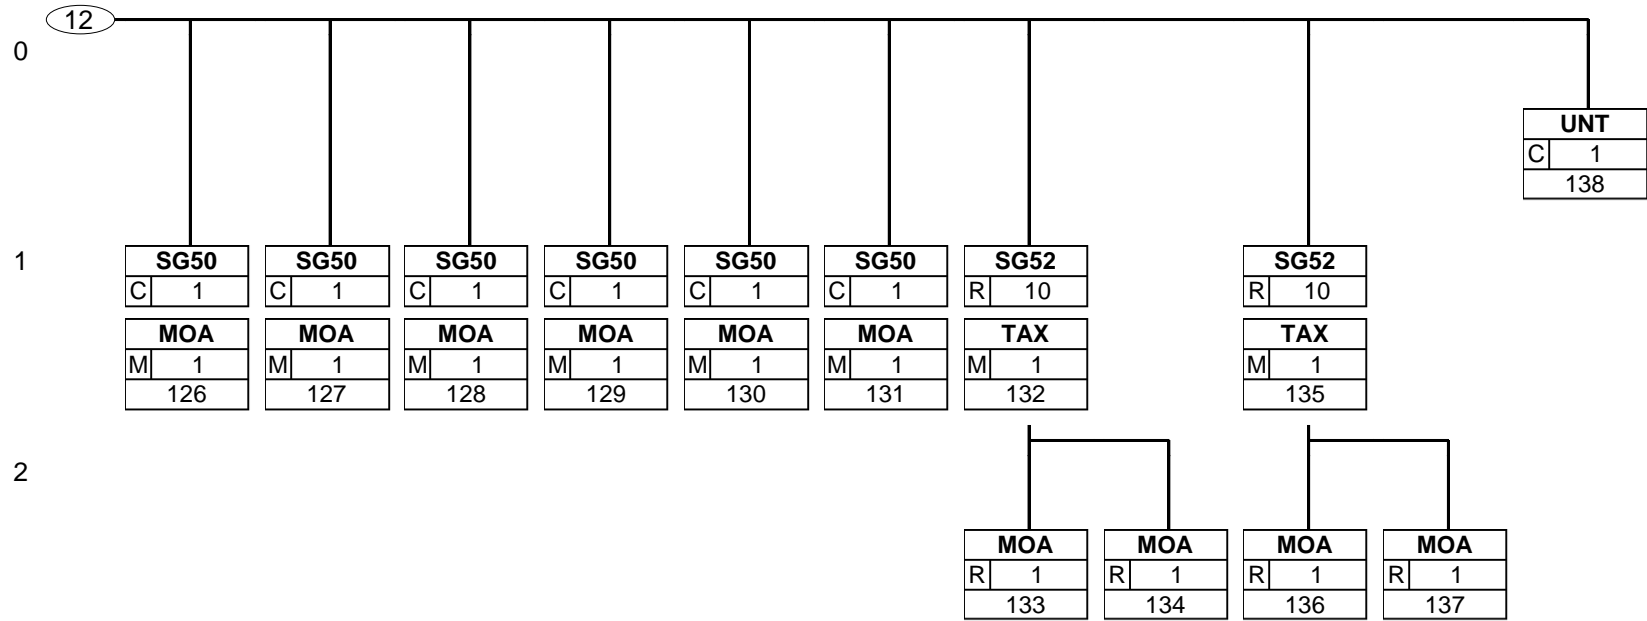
12

0

UNT
C 1
138

1

SG50
C 1
MOA
M 1
126

SG50
C 1
MOA
M 1
127

SG50
C 1
MOA
M 1
128

SG50
C 1
MOA
M 1
129

SG50
C 1
MOA
M 1
130

SG50
C 1
MOA
M 1
131

SG52
R 10
TAX
M 1
132

SG52
R 10
TAX
M 1
135

2

MOA
R 1
133

MOA
R 1
134

MOA
R 1
136

MOA
R 1
137